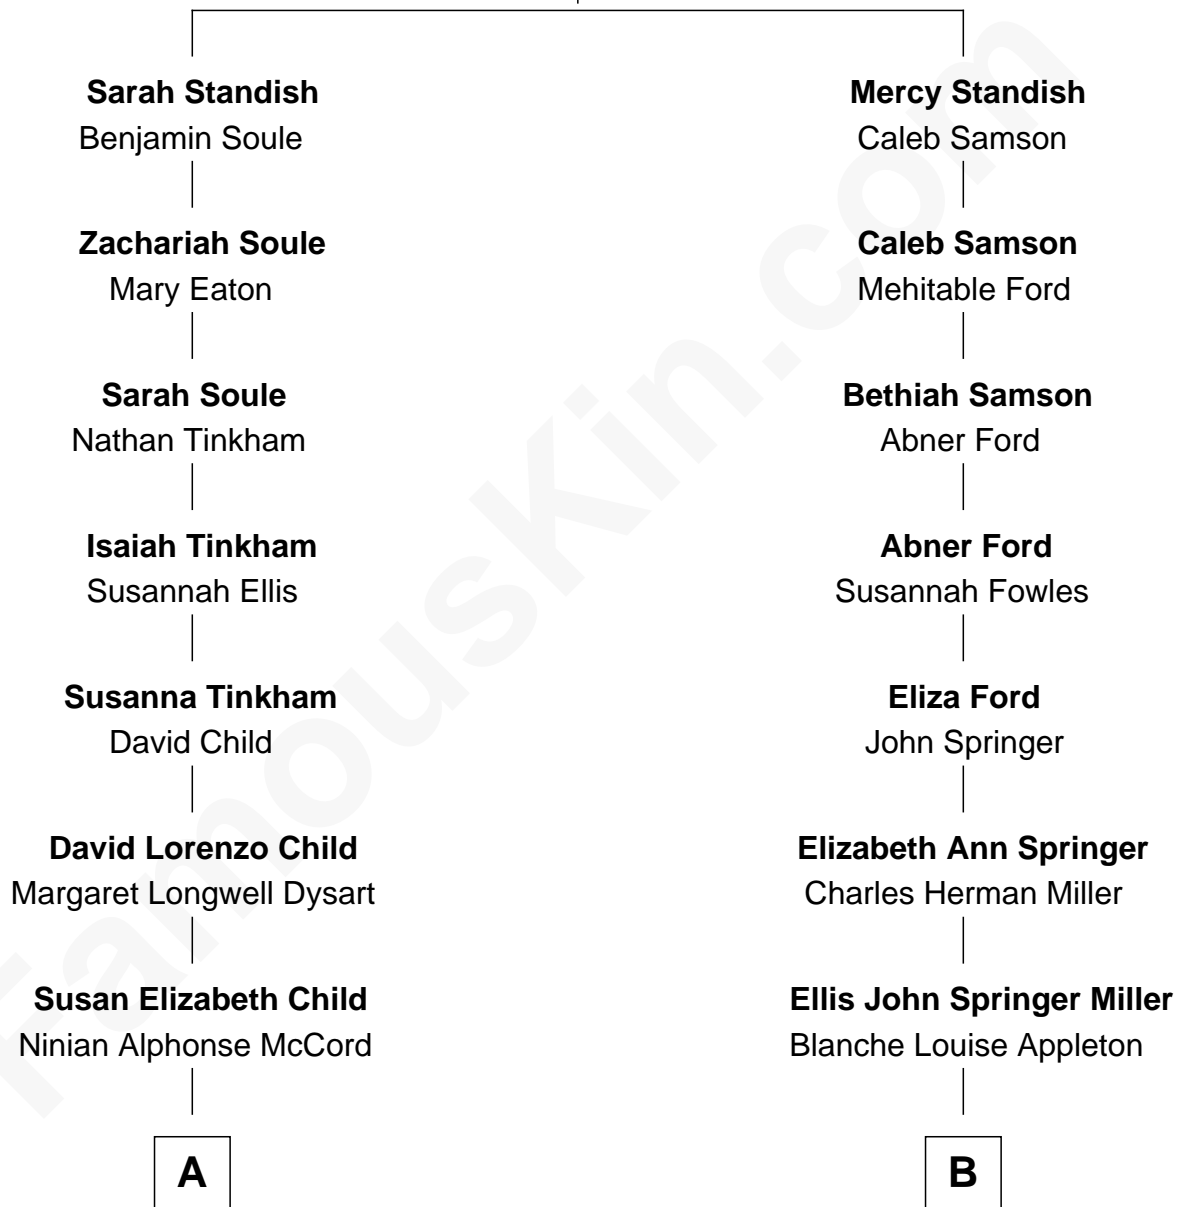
**Sarah Standish**
Benjamin Soule

**Zachariah Soule**
Mary Eaton

**Sarah Soule**
Nathan Tinkham

**Isaiah Tinkham**
Susannah Ellis

**Susanna Tinkham**
David Child

**David Lorenzo Child**
Margaret Longwell Dysart

**Susan Elizabeth Child**
Ninian Alphonse McCord

A

**Mercy Standish**
Caleb Samson

**Caleb Samson**
Mehitable Ford

**Bethiah Samson**
Abner Ford

**Abner Ford**
Susannah Fowles

**Eliza Ford**
John Springer

**Elizabeth Ann Springer**
Charles Herman Miller

**Ellis John Springer Miller**
Blanche Louise Appleton

B

famousKin.com